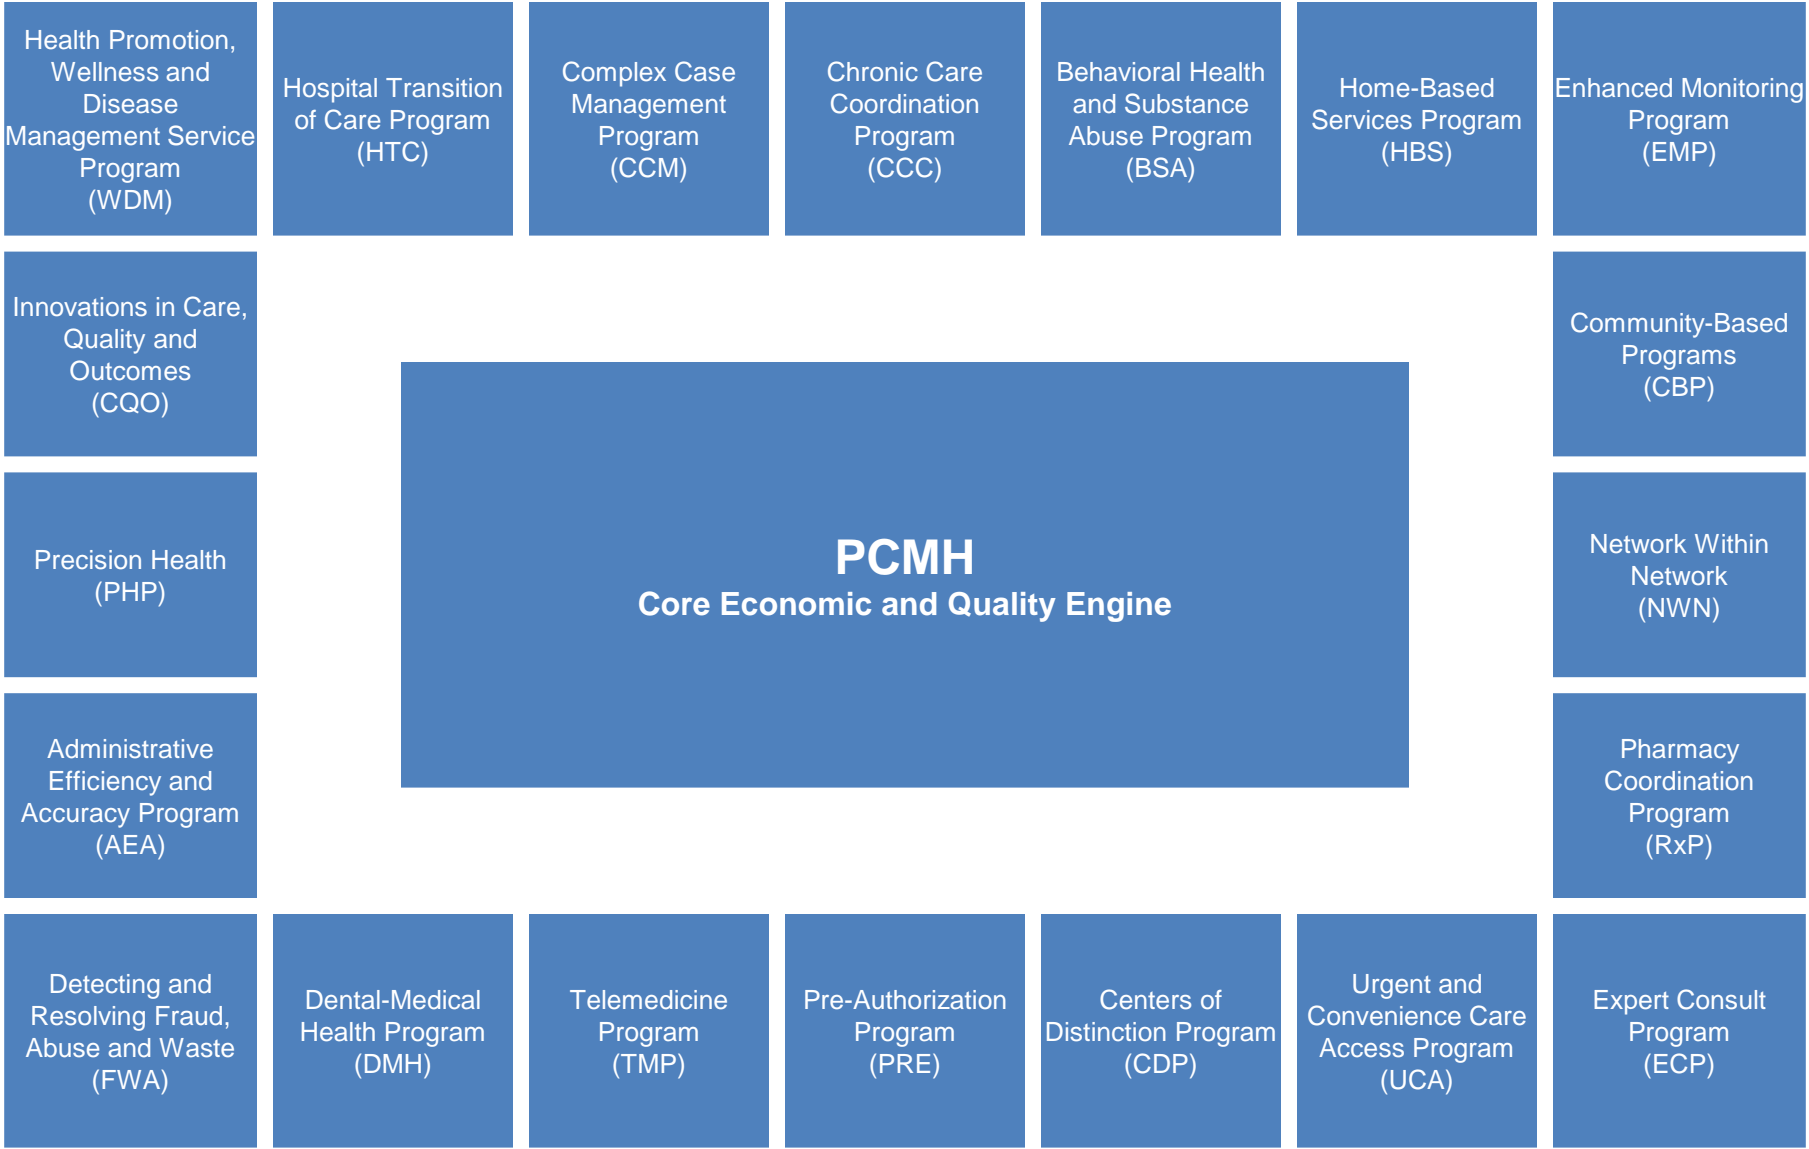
Health Promotion, Wellness and Disease Management Service Program (WDM)

Hospital Transition of Care Program (HTC)

Complex Case Management Program (CCM)

Chronic Care Coordination Program (CCC)

Behavioral Health and Substance Abuse Program (BSA)

Home-Based Services Program (HBS)

Enhanced Monitoring Program (EMP)

Innovations in Care, Quality and Outcomes (CQO)

Community-Based Programs (CBP)

PCMH
Core Economic and Quality Engine

Precision Health (PHP)

Network Within Network (NWN)

Administrative Efficiency and Accuracy Program (AEA)

Pharmacy Coordination Program (RxP)

Detecting and Resolving Fraud, Abuse and Waste (FWA)

Dental-Medical Health Program (DMH)

Telemedicine Program (TMP)

Pre-Authorization Program (PRE)

Centers of Distinction Program (CDP)

Urgent and Convenience Care Access Program (UCA)

Expert Consult Program (ECP)